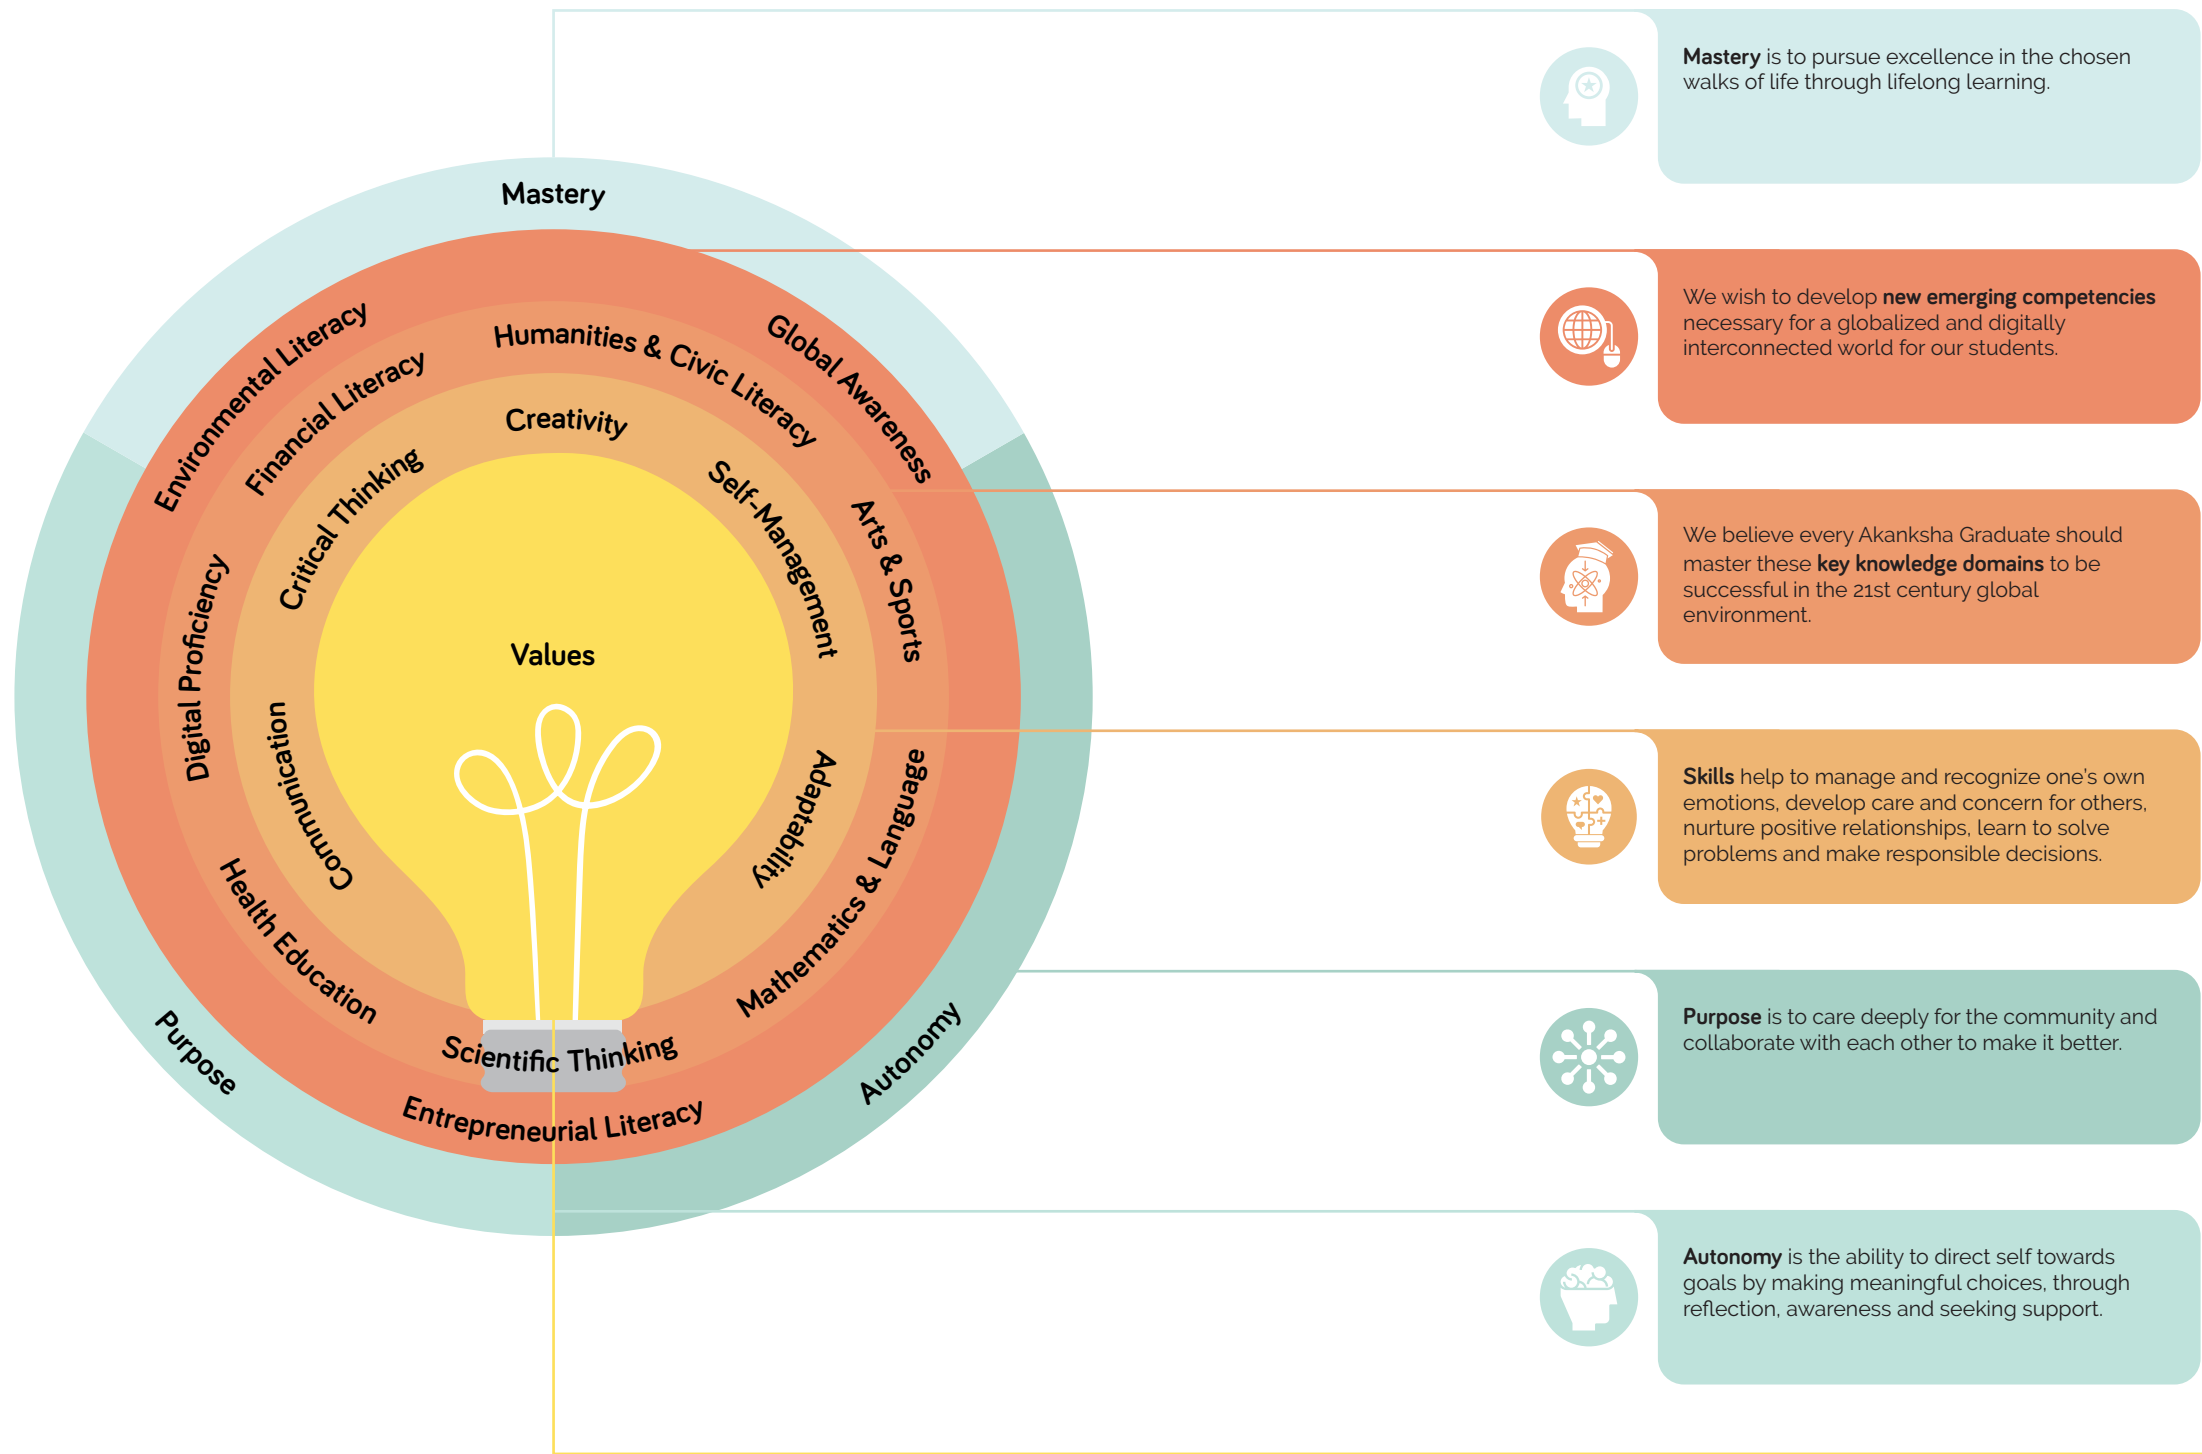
Mastery

Environmental Literacy

Global Awareness

Financial Literacy

Humanities & Civic Literacy

Creativity

Critical Thinking

Self-Management

Arts & Sports

Digital Proficiency

Values

Communication

Adaptability

Mathematics & Language

Health Education

Scientific Thinking

Entrepreneurial Literacy

Purpose

Autonomy

**Mastery** is to pursue excellence in the chosen walks of life through lifelong learning.

We wish to develop **new emerging competencies** necessary for a globalized and digitally interconnected world for our students.

We believe every Akanksha Graduate should master these **key knowledge domains** to be successful in the 21st century global environment.

**Skills** help to manage and recognize one's own emotions, develop care and concern for others, nurture positive relationships, learn to solve problems and make responsible decisions.

**Purpose** is to care deeply for the community and collaborate with each other to make it better.

**Autonomy** is the ability to direct self towards goals by making meaningful choices, through reflection, awareness and seeking support.